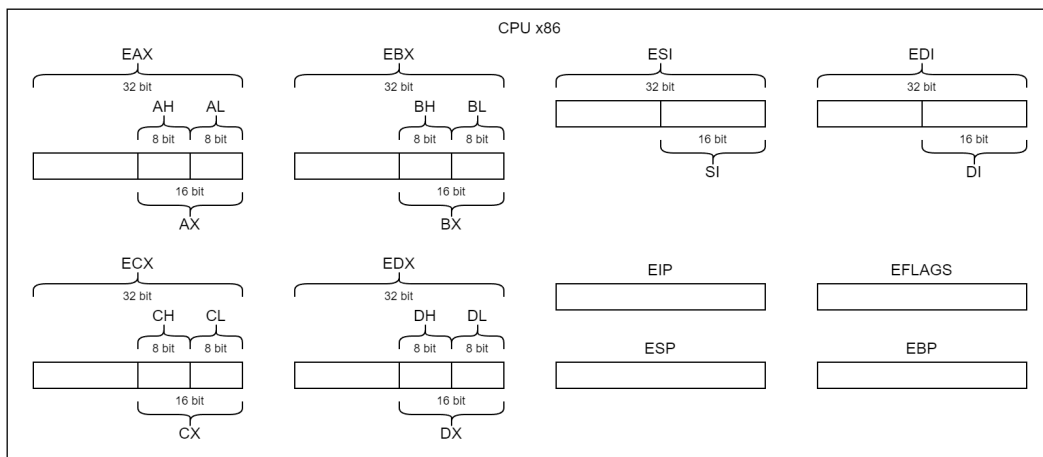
CPU x86

EAX
32 bit
AH AL
8 bit 8 bit
16 bit
AX

EBX
32 bit
BH BL
8 bit 8 bit
16 bit
BX

ESI
32 bit
16 bit
SI

EDI
32 bit
16 bit
DI

ECX
32 bit
CH CL
8 bit 8 bit
16 bit
CX

EDX
32 bit
DH DL
8 bit 8 bit
16 bit
DX

EIP

EFLAGS

ESP

EBP